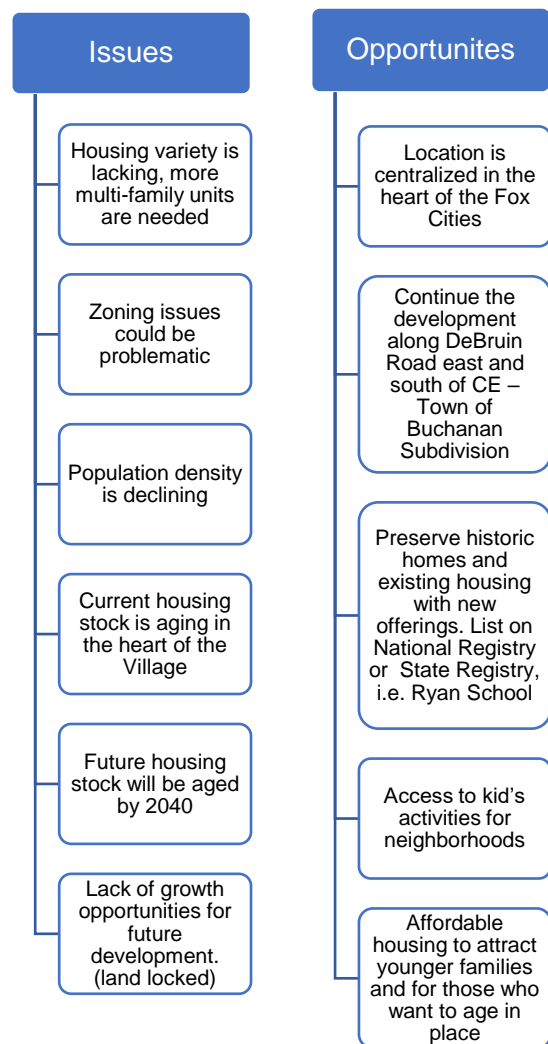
Issues

Housing variety is lacking, more multi-family units are needed

Zoning issues could be problematic

Population density is declining

Current housing stock is aging in the heart of the Village

Future housing stock will be aged by 2040

Lack of growth opportunities for future development. (land locked)

Opportunites

Location is centralized in the heart of the Fox Cities

Continue the development along DeBruin Road east and south of CE – Town of Buchanan Subdivision

Preserve historic homes and existing housing with new offerings. List on National Registry or State Registry, i.e. Ryan School

Access to kid's activities for neighborhoods

Affordable housing to attract younger families and for those who want to age in place